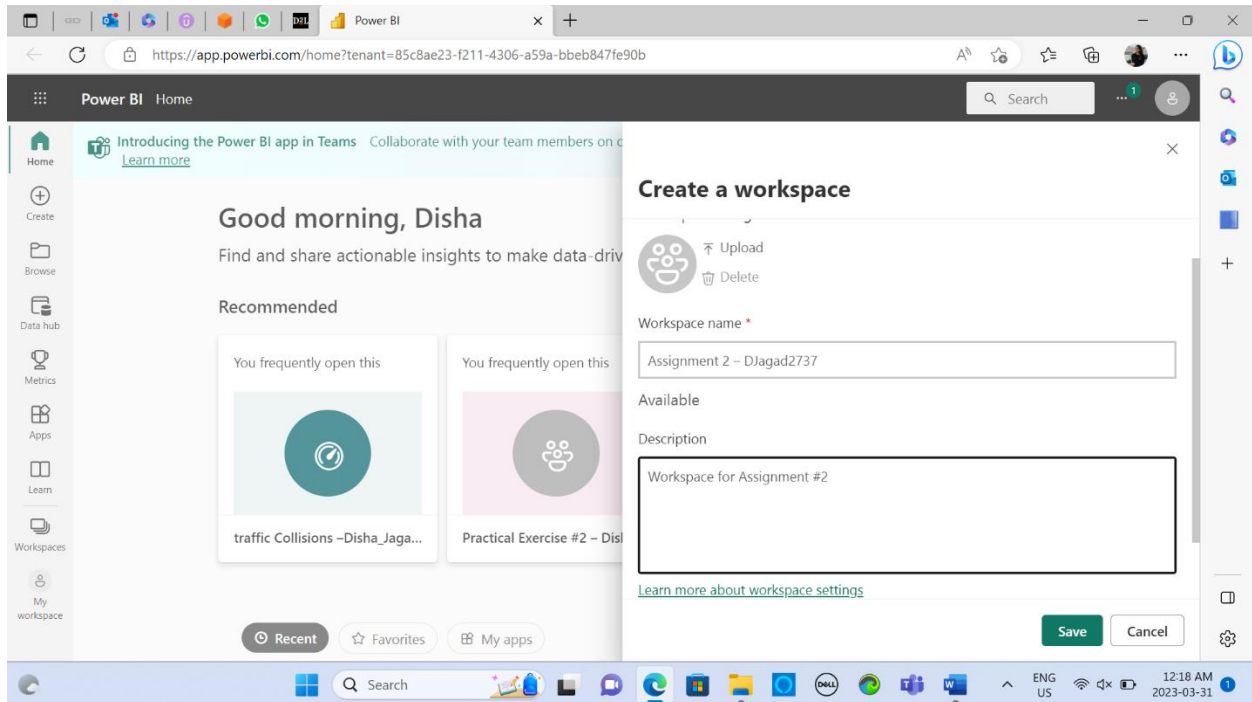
Power BI

https://app.powerbi.com/home?tenant=85c8ae23-f211-4306-a59a-bbeb847fe90b

Power BI Home

Search

Home

Create

Browse

Data hub

Metrics

Apps

Learn

Workspaces

My workspace

Introducing the Power BI app in Teams Collaborate with your team members on c
Learn more

Good morning, Disha

Find and share actionable insights to make data-driv

Recommended

You frequently open this

You frequently open this

traffic Collisions –Disha_Jaga...

Practical Exercise #2 – Disl

Recent

Favorites

My apps

Create a workspace

Upload

Delete

Workspace name *

Assignment 2 – DJagad2737

Available

Description

Workspace for Assignment #2

Learn more about workspace settings

Save

Cancel

Search

ENG US

12:18 AM 2023-03-31